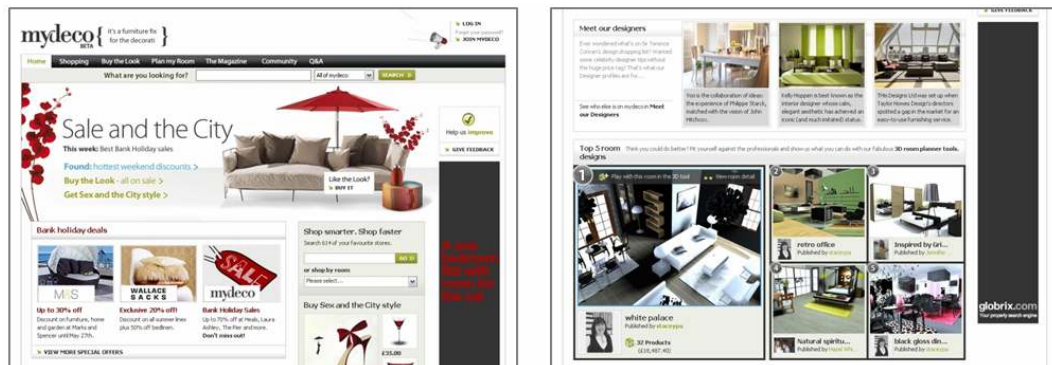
mydeco BETA { it's a furniture fix for the decor-ati }

LOG IN
Forgot your password?
JOIN MYDECO

Home | Shopping | Buy the Look | Plan my Room | The Magazine | Community | Q&A

What are you looking for? All of mydeco SEARCH

Sale and the City
This week: Best Bank Holiday sales
Found: hottest weekend discounts >
Buy the Look - all on sale >
Get Sex and the City style >

Like the Look?
BUY IT

Help us improve
GIVE FEEDBACK

Bank holiday deals

M&S
Up to 30% off
Discount on furniture, home and garden at Marks and Spencer until May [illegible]

WALLACE SACKS
Exclusive 20% off!
Discount on all summer lines plus 50% off bedlinen.

SALE
mydeco
Up to 70% off at Heals, Laura Ashley, The Pier and more.
Don't miss out!

VIEW MORE SPECIAL OFFERS

Shop smarter. Shop faster
Search 614 of your favourite stores.
GO
or shop by room
Please select...

Buy Sex and the City style
£35.00

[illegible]

Meet our designers
Ever wondered what's on Sir Terence Conran's design shopping list? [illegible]
See who else is on mydeco in Meet our Designers

You is the collaboration of ideas the experience of Philippe Starck, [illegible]
Kelly Hoppen is best known as the interior designer whose calm, elegant aesthetic has achieved an iconic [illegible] status.
TMs Designs Ltd was set up when Taylor Howes Design's directors spotted a gap in the market for a new furnishing service.

GIVE FEEDBACK

Top 5 room designs
Think you could do better? Pit yourself against the professionals and show us what you can do with our fabulous 3D room planner tools.

1 Play with this room in the 3D tool | View room detail
white palace
Published by staceypa
32 Products
(£18,457.40)

2 retro office
Published by staceypa

3 Inspired by Gri...
Published by Jennifer

4 Natural spiritu...
Published by Hazel Wh.

5 black gloss din...
Published by staceypa

globrix.com
Your property search engine